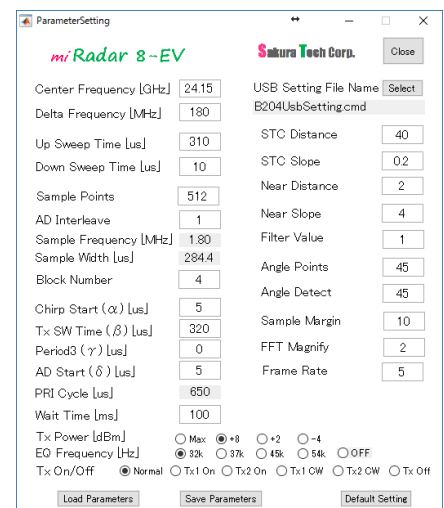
ParameterSetting

miRadar 8~EV

Sakura Tech Corp.

Close

Center Frequency [GHz] 24.15

Delta Frequency [MHz] 180

Up Sweep Time [us] 310

Down Sweep Time [us] 10

Sample Points 512

AD Interleave 1

Sample Frequency [MHz] 1.80

Sample Width [us] 284.4

Block Number 4

Chirp Start ($\alpha$) [us] 5

Tx SW Time ($\beta$) [us] 320

Period3 ($\gamma$) [us] 0

AD Start ($\delta$) [us] 5

PRI Cycle [us] 650

Wait Time [ms] 100

USB Setting File Name Select

B204UsbSetting.cmd

STC Distance 40

STC Slope 0.2

Near Distance 2

Near Slope 4

Filter Value 1

Angle Points 45

Angle Detect 45

Sample Margin 10

FFT Magnify 2

Frame Rate 5

Tx Power [dBm] Max +8 +2 -4

EQ Frequency [Hz] 32k 37k 45k 54k OFF

Tx On/Off Normal Tx1 On Tx2 On Tx1 CW Tx2 CW Tx Off

Load Parameters

Save Parameters

Default Setting